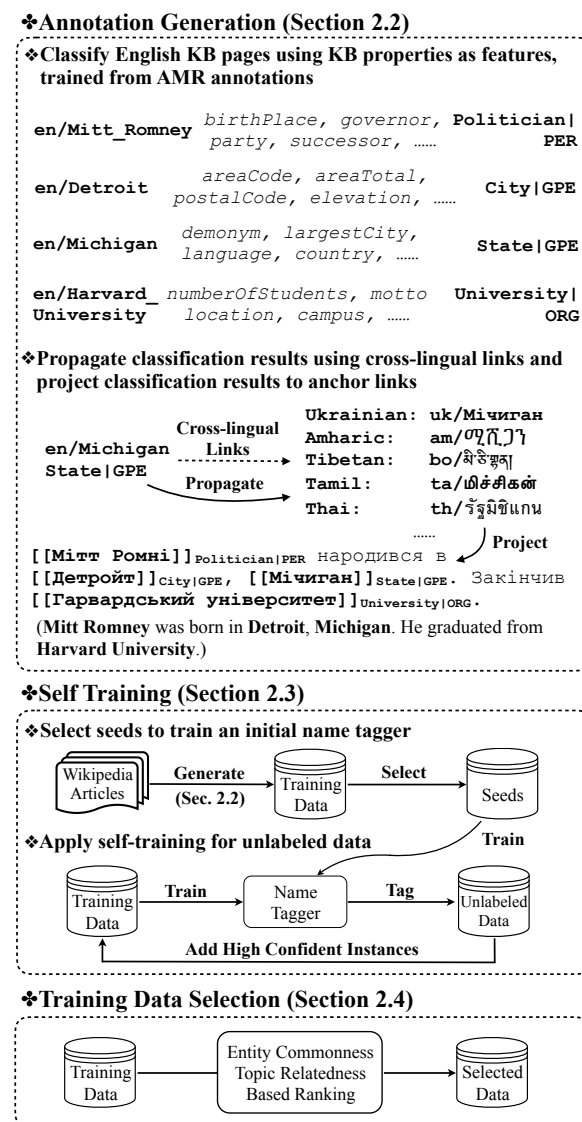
❖Annotation Generation (Section 2.2)

❖Classify English KB pages using KB properties as features, trained from AMR annotations

en/Mitt_Romney birthPlace, governor, party, successor, …… Politician|PER

en/Detroit areaCode, areaTotal, postalCode, elevation, …… City|GPE

en/Michigan demonym, largestCity, language, country, …… State|GPE

en/Harvard_University numberOfStudents, motto location, campus, …… University|ORG

❖Propagate classification results using cross-lingual links and project classification results to anchor links

en/Michigan State|GPE

Cross-lingual Links

Propagate

Ukrainian: uk/Мічиган
Amharic: am/ሚሺጋን
Tibetan: bo/མི་ཤི་གན།
Tamil: ta/மிச்சிகன்
Thai: th/รัฐมิชิแกน
……

Project

[[Мітт Ромні]]$_{Politician|PER}$ народився в [[Детройт]]$_{City|GPE}$, [[Мічиган]]$_{State|GPE}$. Закінчив [[Гарвардський університет]]$_{University|ORG}$.

(Mitt Romney was born in Detroit, Michigan. He graduated from Harvard University.)

❖Self Training (Section 2.3)

❖Select seeds to train an initial name tagger

Wikipedia Articles

Generate (Sec. 2.2)

Training Data

Select

Seeds

Train

❖Apply self-training for unlabeled data

Training Data

Train

Name Tagger

Tag

Unlabeled Data

Add High Confident Instances

❖Training Data Selection (Section 2.4)

Training Data

Entity Commonness Topic Relatedness Based Ranking

Selected Data